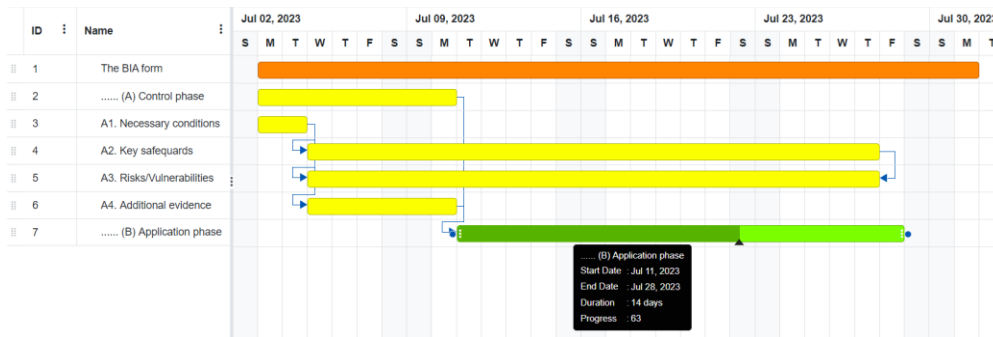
| ID | Name |
|---|---|
| 1 | The BIA form |
| 2 | ...... (A) Control phase |
| 3 | A1. Necessary conditions |
| 4 | A2. Key safequards |
| 5 | A3. Risks/Vulnerabilities |
| 6 | A4. Additional evidence |
| 7 | ...... (B) Application phase |

Jul 02, 2023
S M T W T F S
Jul 09, 2023
S M T W T F S
Jul 16, 2023
S M T W T F S
Jul 23, 2023
S M T W T F S
Jul 30, 202
S M T

...... (B) Application phase
Start Date : Jul 11, 2023
End Date : Jul 28, 2023
Duration : 14 days
Progress : 63